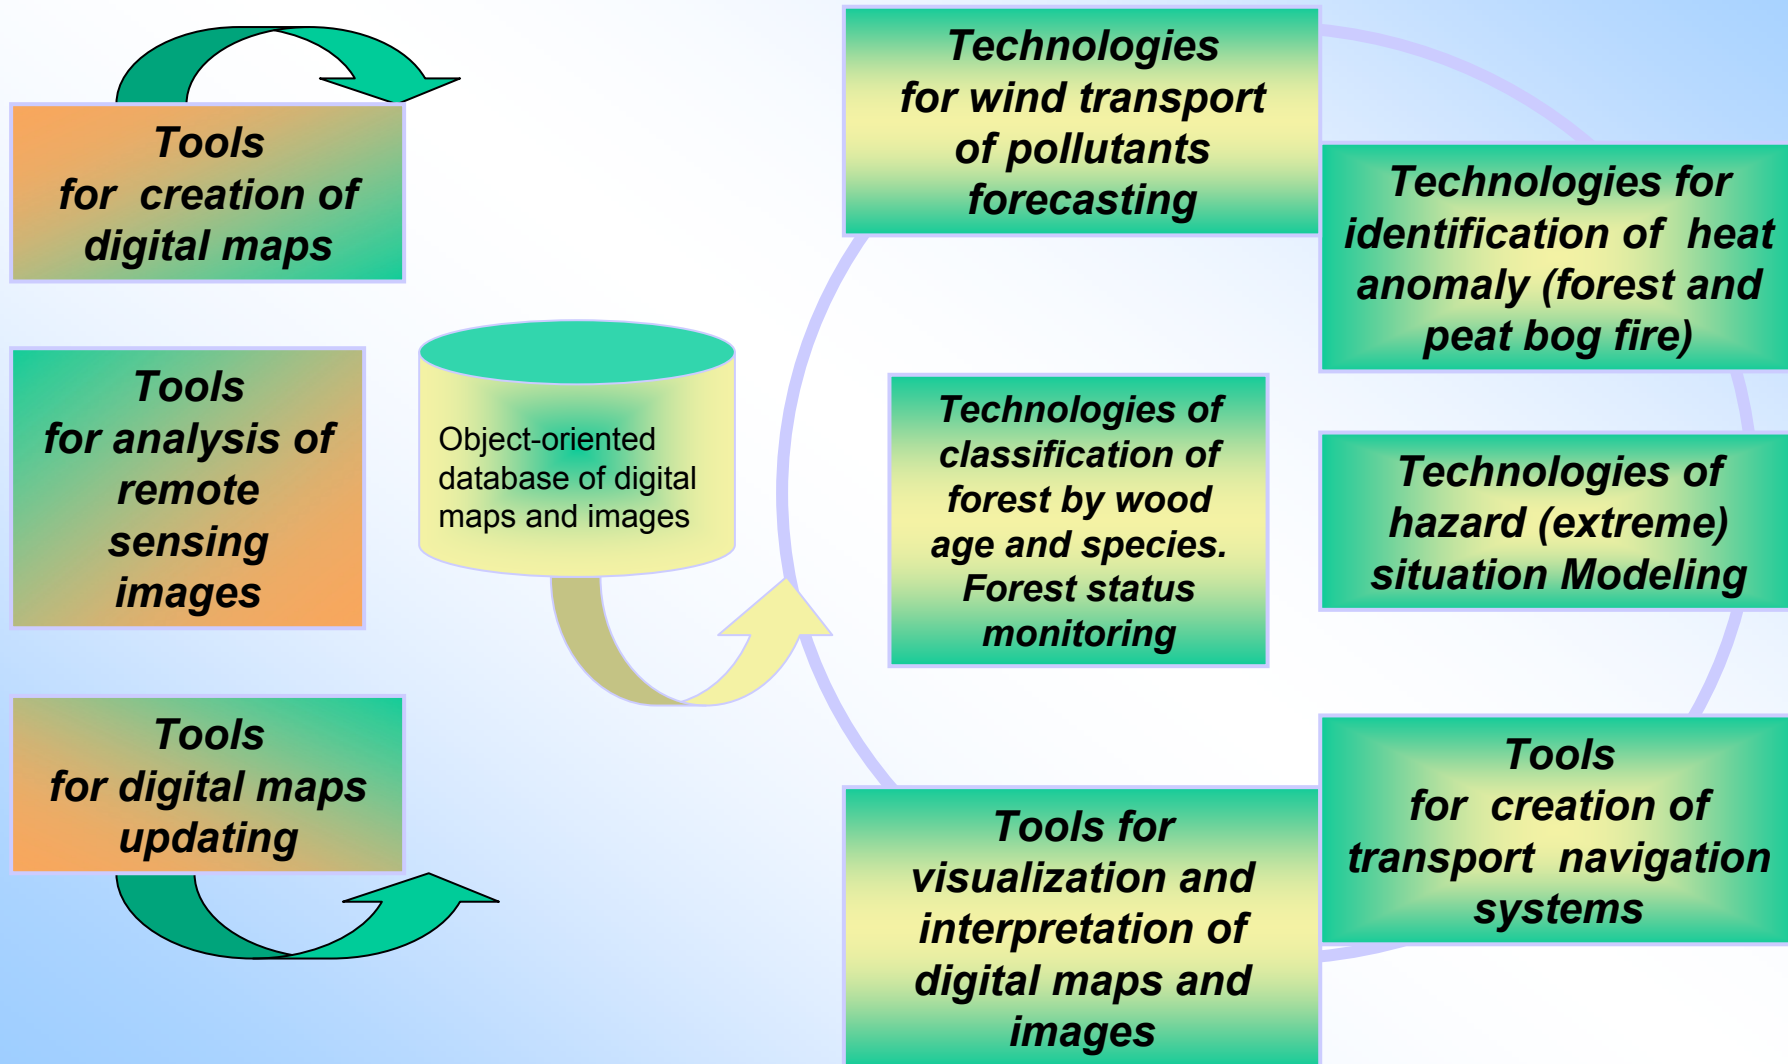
Tools for creation of digital maps

Tools for analysis of remote sensing images

Tools for digital maps updating

Object-oriented database of digital maps and images

Technologies for wind transport of pollutants forecasting

Technologies for identification of heat anomaly (forest and peat bog fire)

Technologies of classification of forest by wood age and species. Forest status monitoring

Technologies of hazard (extreme) situation Modeling

Tools for visualization and interpretation of digital maps and images

Tools for creation of transport navigation systems